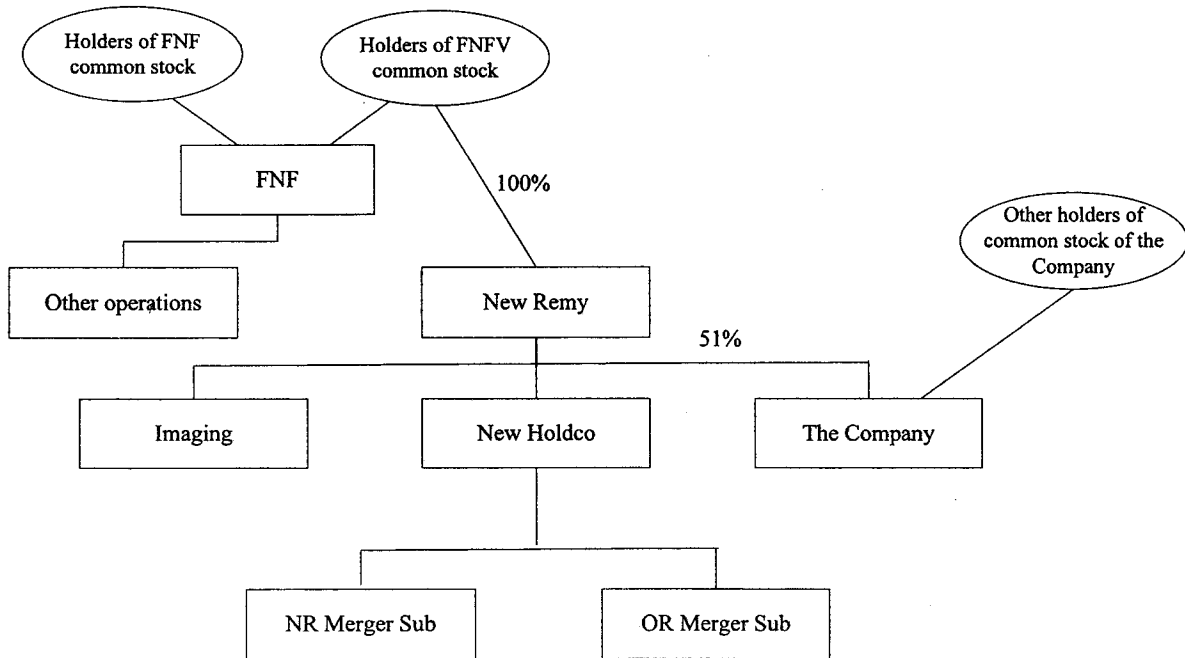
Holders of FNF common stock

Holders of FNFV common stock

FNF

100%

Other holders of common stock of the Company

Other operations

New Remy

51%

Imaging

New Holdco

The Company

NR Merger Sub

OR Merger Sub